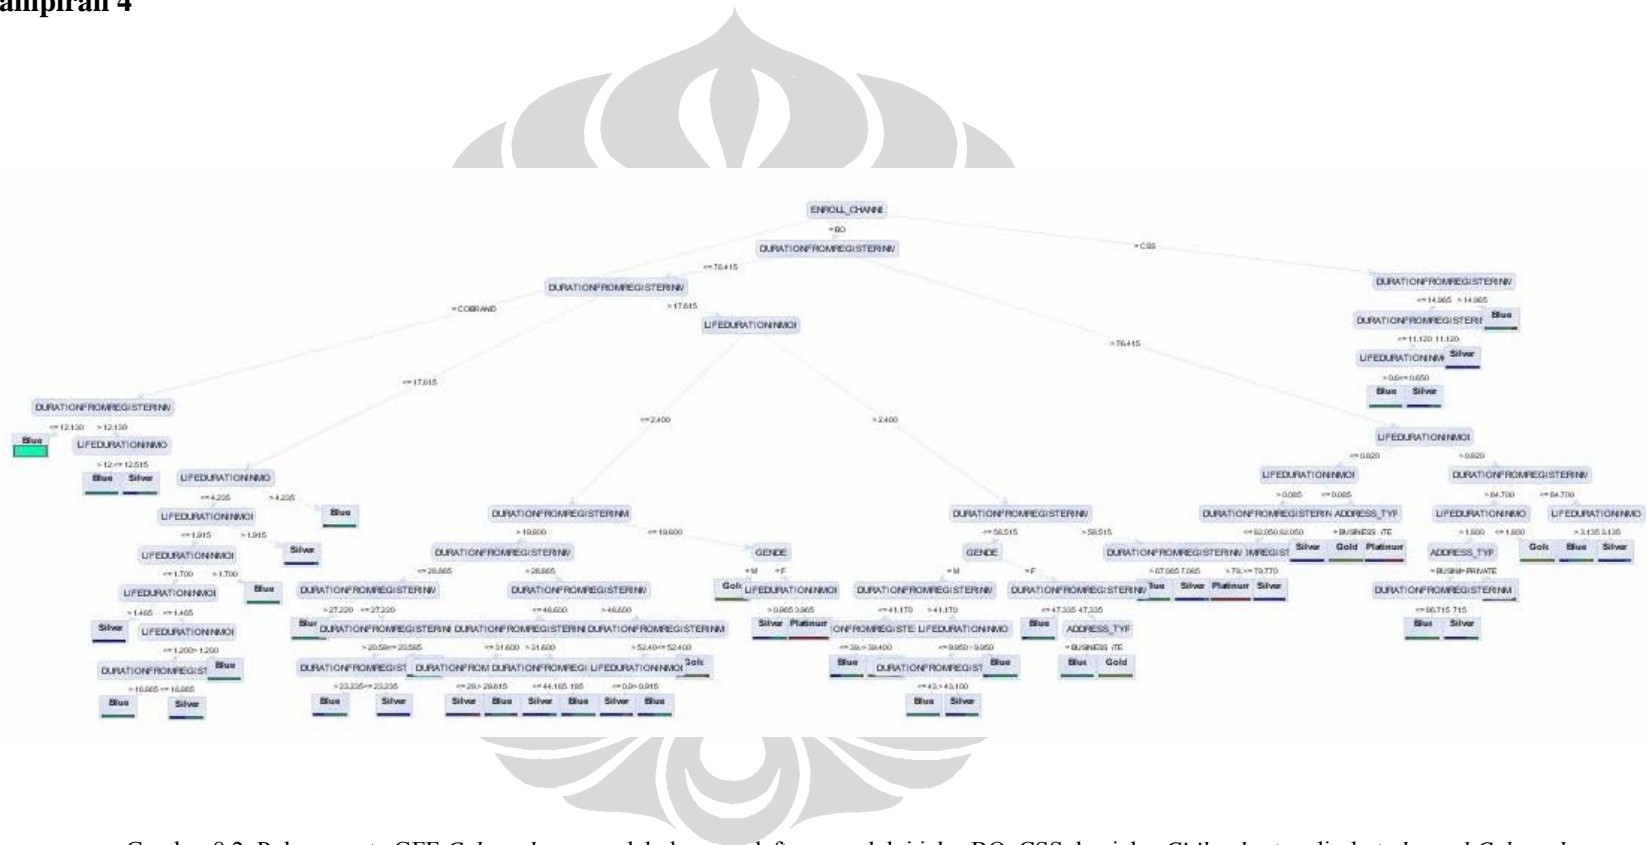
ampiran 4

ENROLL_CHANNE

=BO

=CSS

=COBRAND

DURATIONFROMREGISTERINV

<=76.415

>76.415

DURATIONFROMREGISTERINV

>17.645

<=17.615

LIFEDURATIONINMOI

DURATIONFROMREGISTERINV

<=12.130 >12.130

Blue

LIFEDURATIONINMO

>12.<=12.515

Blue Silver

LIFEDURATIONINMO

<=4.235 >4.235

LIFEDURATIONINMOI

Blue

<=1.915 >1.915

LIFEDURATIONINMOI

Silver

<=1.700 >1.700

LIFEDURATIONINMOI

Blue

>1.465 <=1.465

Silver

LIFEDURATIONINMOI

<=1.200>1.200

DURATIONFROMREGIST

Blue

>18.885<=18.885

Blue Silver

<=2.400

>2.400

DURATIONFROMREGISTERINM

>19.600

<=19.600

DURATIONFROMREGISTERINV

GENDE

<=28.865 >28.865

=M =F

Gold

LIFEDURATIONINMOI

DURATIONFROMREGISTERINV

DURATIONFROMREGISTERINV

>0.965 0.965

Silver Platinum

>27.220 <=27.220

<=48.600 >48.600

Blue

DURATIONFROMREGISTERINI DURATIONFROMREGISTERINI DURATIONFROMREGISTERINM

>20.58<=20.585

<=31.600 >31.600

>52.40<=52.400

DURATIONFROMREGIST DURATIONFROM DURATIONFROMREGI LIFEDURATIONINMOI

Gold

>23.235<=23.235

<=29.>29.815

<=44.165 165

<=0.9>0.915

Blue Silver Silver Blue Silver Blue Silver Blue

DURATIONFROMREGISTERINM

<=58.515

>58.515

GENDE

DURATIONFROMREGISTERINV

IMREGIST

=M =F

DURATIONFROMREGISTERINV

DURATIONFROMREGISTERINV

<=41.170 >41.170

<=47.335 47.335

ONFROMREGISTE LIFEDURATIONINMO

Blue

ADDRESS_TYF

<=38.>38.400

<=9.950>9.950

=BUSINESS ITE

Blue

DURATIONFROMREGIST

Blue

Blue Gold

<=43.>43.100

Blue Silver

>67.065 7.065

>79.<=79.770

Blue Silver Platinum Silver

DURATIONFROMREGISTERINV

<=14.965 >14.965

DURATIONFROMREGISTERI

Blue

<=11.120 11.120

LIFEDURATIONINM

Silver

>0.6<=0.650

Blue Silver

LIFEDURATIONINMOI

<=0.820

>0.820

LIFEDURATIONINMOI

DURATIONFROMREGISTERINV

>0.065 <=0.065

DURATIONFROMREGISTERIN ADDRESS_TYF

<=82.050 82.050

=BUSINESS ITE

Silver Gold Platinum

>84.700

<=84.700

LIFEDURATIONINMO

LIFEDURATIONINMO

>1.600 <=1.600

>3.135 3.135

ADDRESS_TYF

Gold

Blue Silver

=BUSIN=PRIVATE

DURATIONFROMREGISTERINM

<=95.715 715

Blue Silver

Gambar 8.2. Pohon pupt. CEE Cobrand ... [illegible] BO, CSS ... Civil ... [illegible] Cobrand